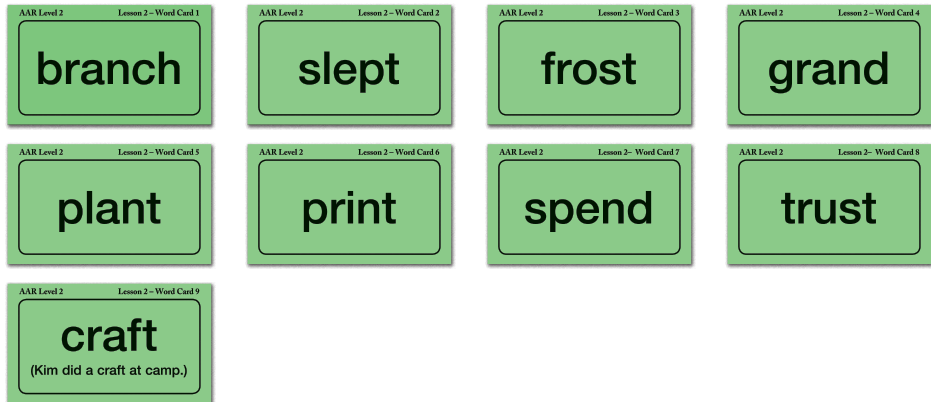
AAR Level 2 Lesson 2 – Word Card 1
branch

AAR Level 2 Lesson 2 – Word Card 2
slept

AAR Level 2 Lesson 2 – Word Card 3
frost

AAR Level 2 Lesson 2 – Word Card 4
grand

AAR Level 2 Lesson 2 – Word Card 5
plant

AAR Level 2 Lesson 2 – Word Card 6
print

AAR Level 2 Lesson 2– Word Card 7
spend

AAR Level 2 Lesson 2– Word Card 8
trust

AAR Level 2 Lesson 2 – Word Card 9
craft
(Kim did a craft at camp.)